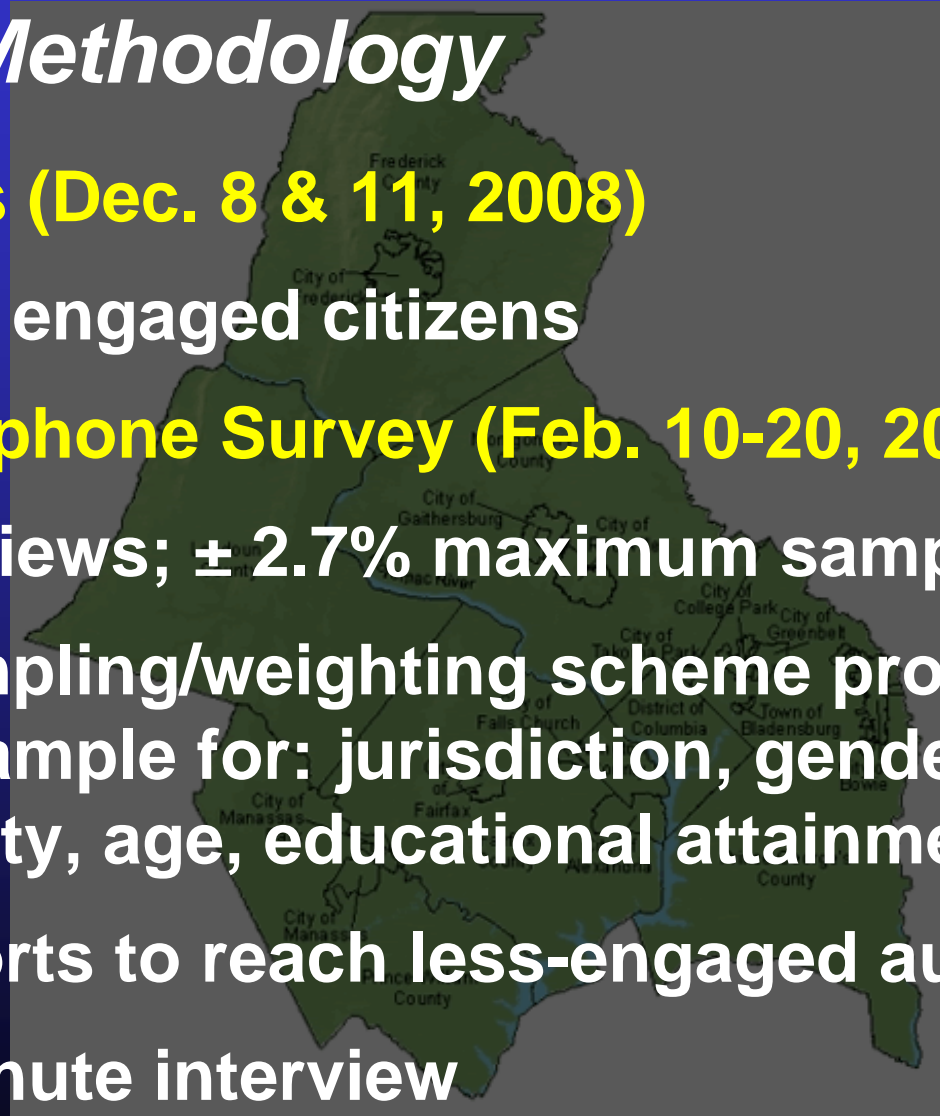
Methodology

s (Dec. 8 & 11, 2008)

engaged citizens

phone Survey (Feb. 10-20, 20

iews; ± 2.7% maximum samp

pling/weighting scheme pro ample for: jurisdiction, gende ty, age, educational attainme

rts to reach less-engaged au

nute interview

Frederick County

City of Frederick

County

City of Gaithersburg

City of

River

City of College Park

City of Greenbelt

City of Takoma Park

District of Columbia

Town of Bladensburg

Falls Church

Bowie

City of Manassas

Fairfax

Alexandria

County

City of

County